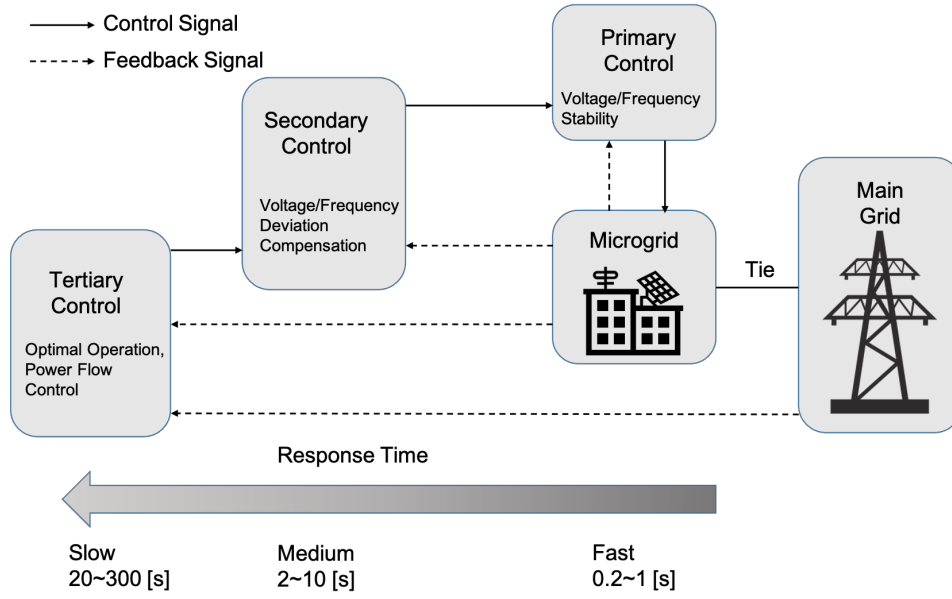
Control Signal
Feedback Signal

Primary Control
Voltage/Frequency Stability

Secondary Control
Voltage/Frequency Deviation Compensation

Main Grid

Microgrid

Tie

Tertiary Control
Optimal Operation, Power Flow Control

Response Time

Slow
20~300 [s]

Medium
2~10 [s]

Fast
0.2~1 [s]